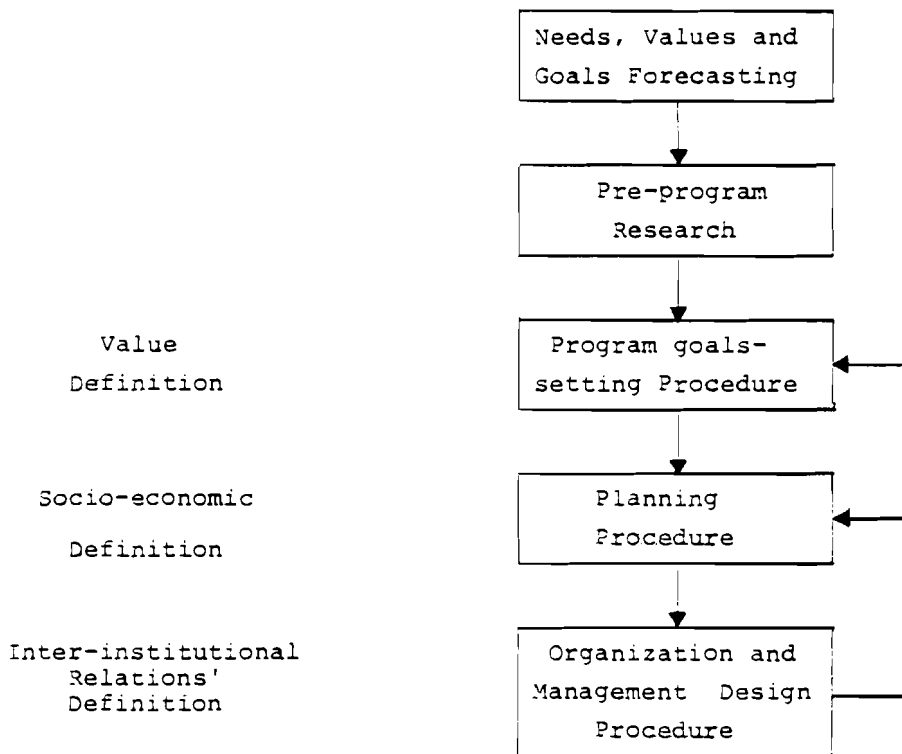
Needs, Values and Goals Forecasting

Pre-program Research

Value Definition

Program goals-setting Procedure

Socio-economic Definition

Planning Procedure

Inter-institutional Relations' Definition

Organization and Management Design Procedure